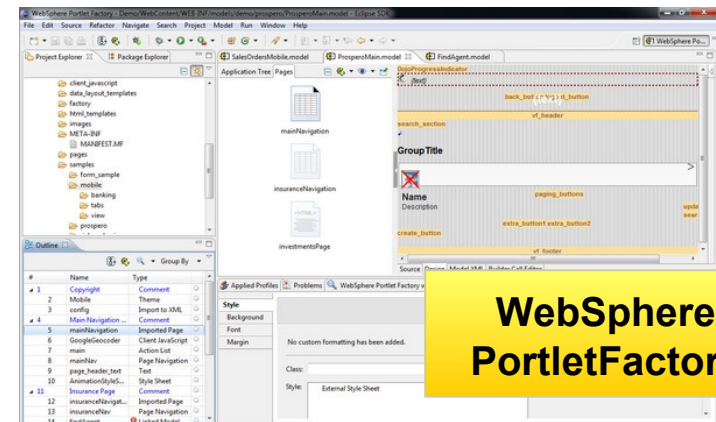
WebSphere Portlet Factory - Demo/WebContent/WEB-INF/models/demo/prospero/ProsperoMain.model - Eclipse SDK

File Edit Source Refactor Navigate Search Project Model Run Window Help

WebSphere Po...

Project Explorer ☒ Package Explorer

client_javascript
data_layout_templates
factory
html_templates
images
META-INF
MANIFEST.MF
pages
samples
form_sample
mobile
banking
tabs
view
prospero

Outline ☒

Group By

| # | Name | Type |
|---|---|---|
| 1 | Copyright | Comment |
| 2 | Mobile | Theme |
| 3 | config | Import to XML |
| 4 | Main Navigation ... | Comment |
| 5 | mainNavigation | Imported Page |
| 6 | GoogleGeocoder | Client JavaScript |
| 7 | main | Action List |
| 8 | mainNav | Page Navigation |
| 9 | page_header_text | Text |
| 10 | AnimationStyleS... | Style Sheet |
| 11 | Insurance Page | Comment |
| 12 | insuranceNavigat... | Imported Page |
| 13 | insuranceNav | Page Navigation |
| 14 | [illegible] | Linked Model |

SalesOrdersMobile.model ProsperoMain.model ☒ FindAgent.model

Application Tree Pages

mainNavigation

insuranceNavigation

investmentsPage

DojoProgressIndicator

Text

back_button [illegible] d_button

vf_header

search_section

GroupTitle

>

paging_buttons

Name

Description

upda
sear

extra_button1 extra_button2

create_button

vf_footer

Source Design Model XML Builder Call Editor

Applied Profiles Problems WebSphere Portlet Factory

Style
Background
Font
Margin

No custom formatting has been added.

Class:

Style: External Style Sheet

WebSphere
PortletFactor